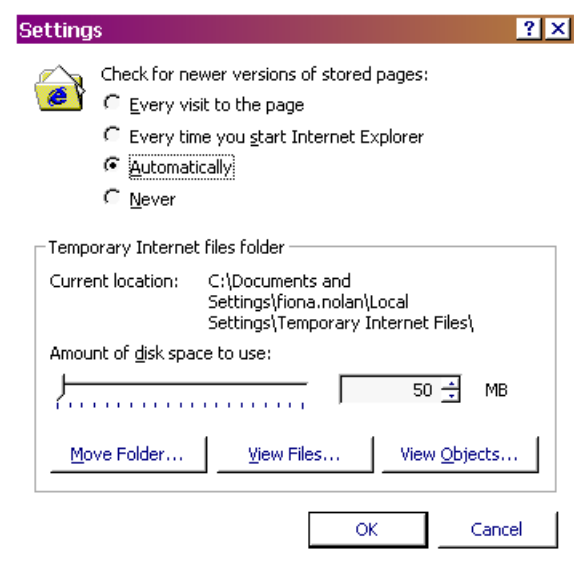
Settings

?

Check for newer versions of stored pages:

Every visit to the page

Every time you start Internet Explorer

Automatically

Never

Temporary Internet files folder

Current location: C:\Documents and Settings\fiona.nolan\Local Settings\Temporary Internet Files\

Amount of disk space to use:

50 MB

Move Folder...

View Files...

View Objects...

OK

Cancel